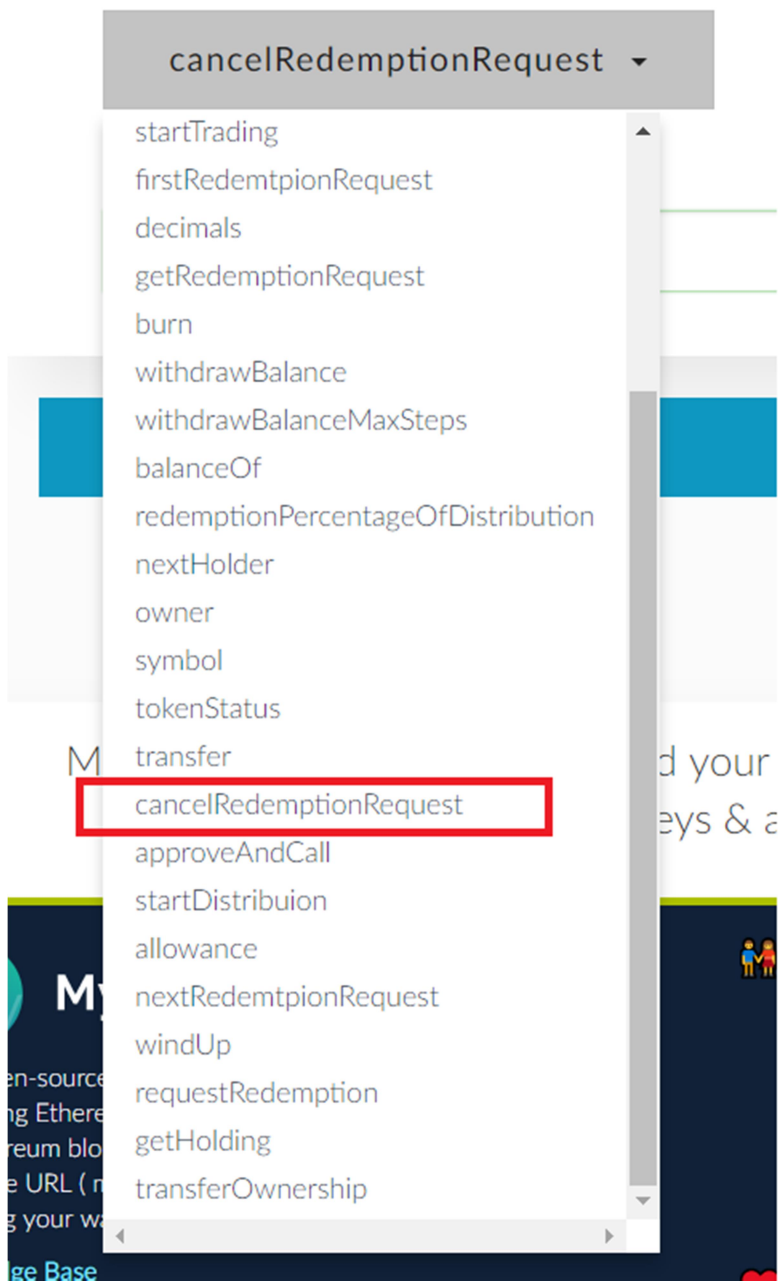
cancelRedemptionRequest

startTrading
firstRedemtpionRequest
decimals
getRedemptionRequest
burn
withdrawBalance
withdrawBalanceMaxSteps
balanceOf
redemptionPercentageOfDistribution
nextHolder
owner
symbol
tokenStatus
transfer
cancelRedemptionRequest
approveAndCall
startDistribuion
allowance
nextRedemtpionRequest
windUp
requestRedemption
getHolding
transferOwnership

M
d your
eys & a
My
en-source
ng Ethere
reum blo
e URL (
g your wa
lge Base